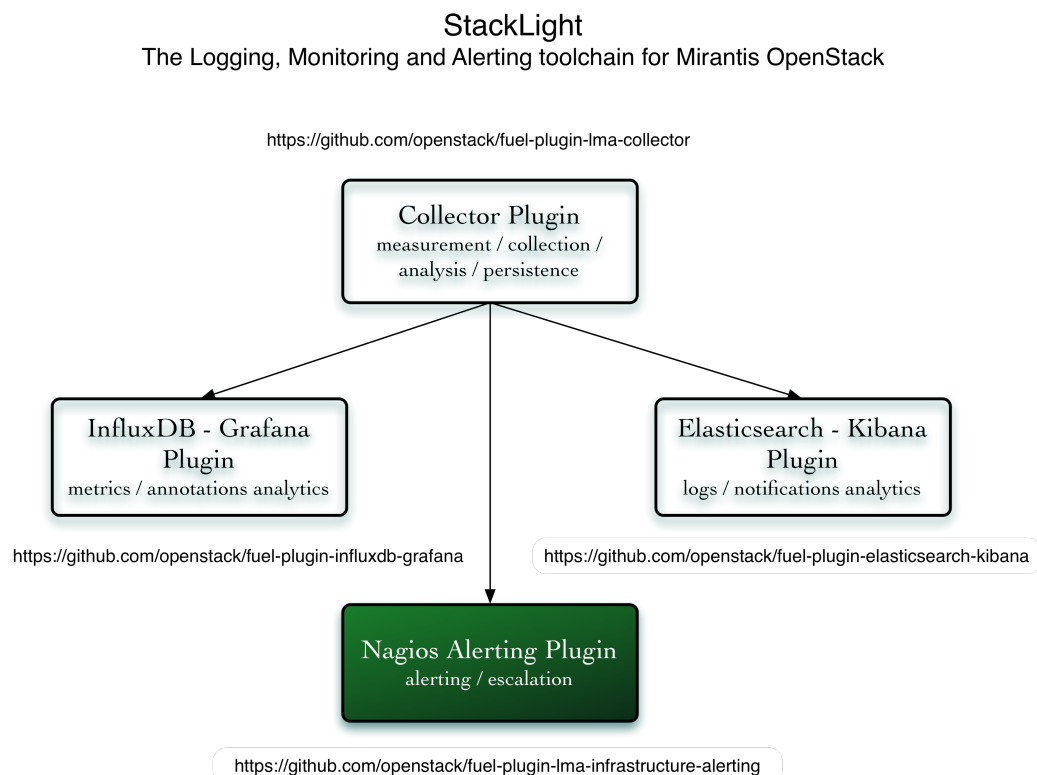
StackLight
The Logging, Monitoring and Alerting toolchain for Mirantis OpenStack

https://github.com/openstack/fuel-plugin-lma-collector

Collector Plugin
measurement / collection / analysis / persistence

InfluxDB - Grafana Plugin
metrics / annotations analytics

Elasticsearch - Kibana Plugin
logs / notifications analytics

https://github.com/openstack/fuel-plugin-influxdb-grafana

https://github.com/openstack/fuel-plugin-elasticsearch-kibana

Nagios Alerting Plugin
alerting / escalation

https://github.com/openstack/fuel-plugin-lma-infrastructure-alerting